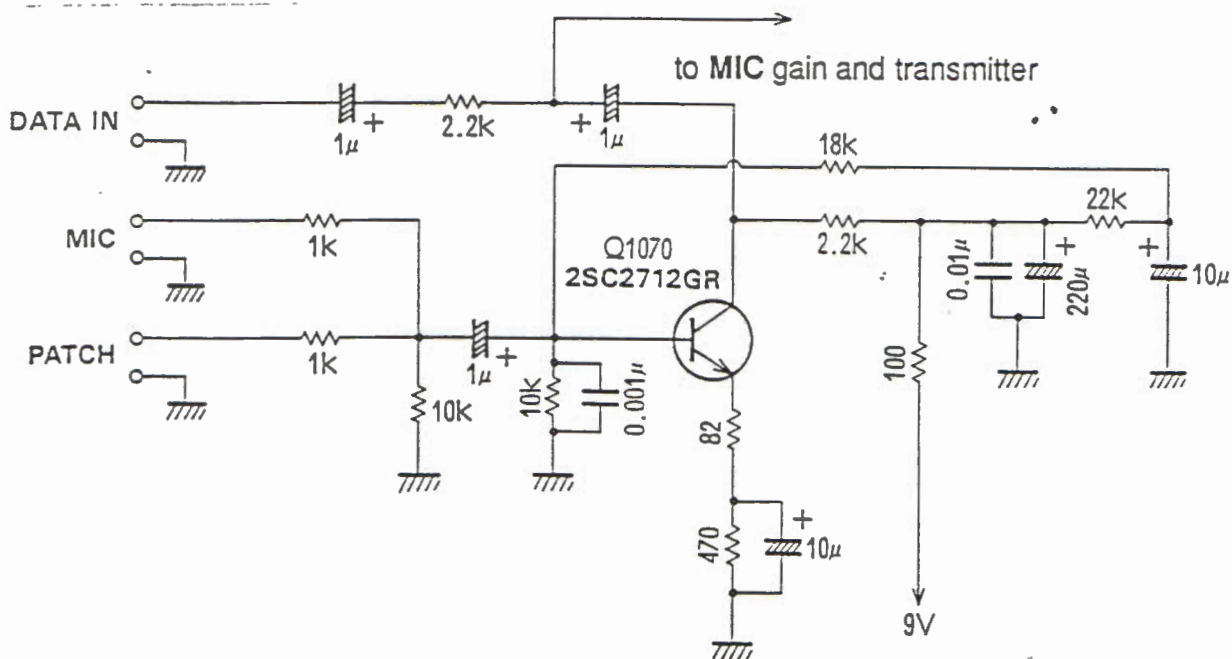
to MIC gain and transmitter

DATA IN

$1\mu$ +

2.2K

+ $1\mu$

18K

MIC

1K

Q1070
2SC2712GR

2.2K

22K

$0.01\mu$

+
$220\mu$

+
$10\mu$

PATCH

1K

$1\mu$ +

10K

$0.001\mu$

100

10K

82

470

+
$10\mu$

9V